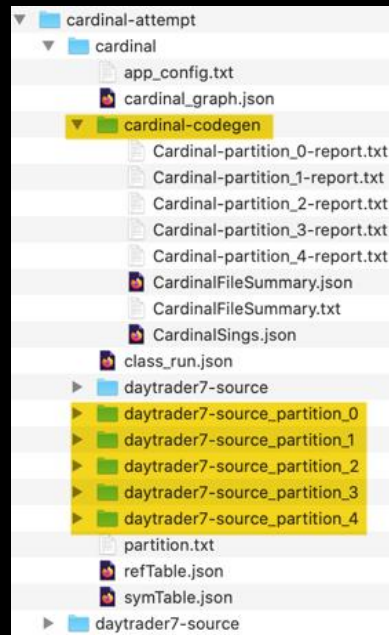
cardinal-attempt
cardinal
app_config.txt
cardinal_graph.json
cardinal-codegen
Cardinal-partition_0-report.txt
Cardinal-partition_1-report.txt
Cardinal-partition_2-report.txt
Cardinal-partition_3-report.txt
Cardinal-partition_4-report.txt
CardinalFileSummary.json
CardinalFileSummary.txt
CardinalSings.json
class_run.json
daytrader7-source
daytrader7-source_partition_0
daytrader7-source_partition_1
daytrader7-source_partition_2
daytrader7-source_partition_3
daytrader7-source_partition_4
partition.txt
refTable.json
symTable.json
daytrader7-source